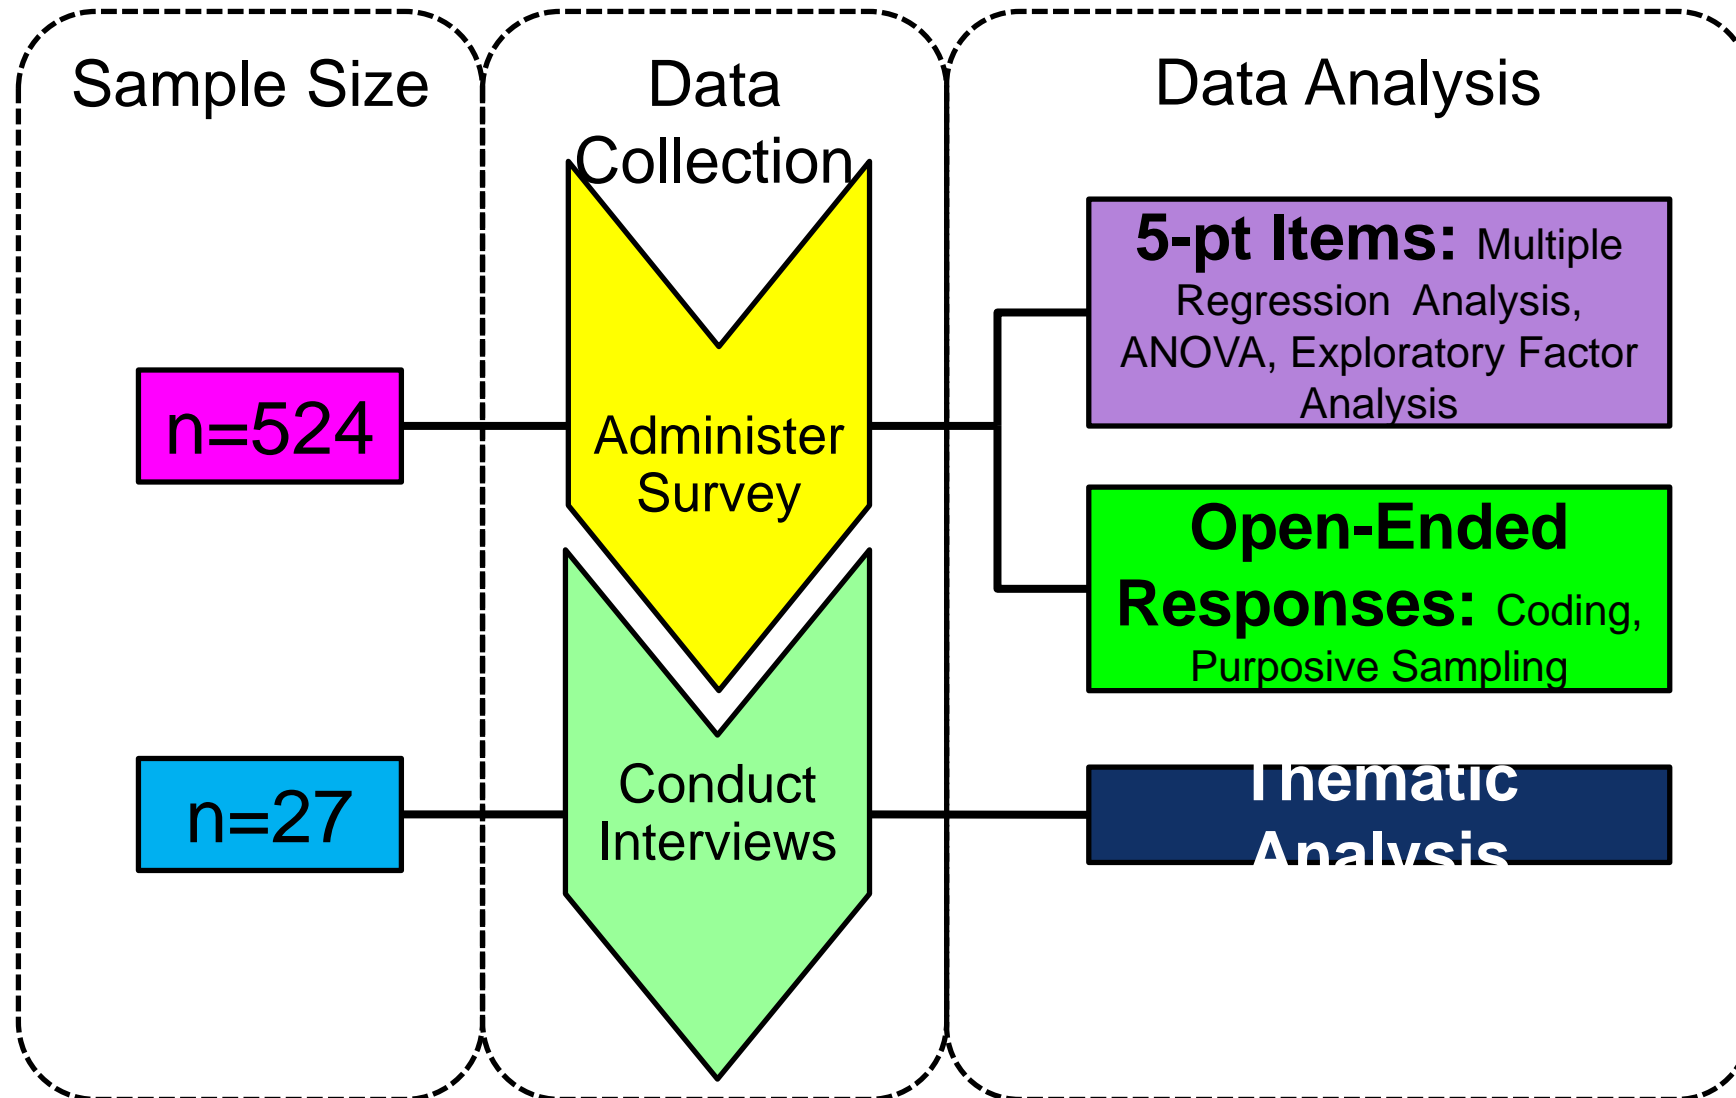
Sample Size

Data Collection

Data Analysis

n=524

Administer Survey

5-pt Items: Multiple Regression Analysis, ANOVA, Exploratory Factor Analysis

Open-Ended Responses: Coding, Purposive Sampling

n=27

Conduct Interviews

Thematic Analysis